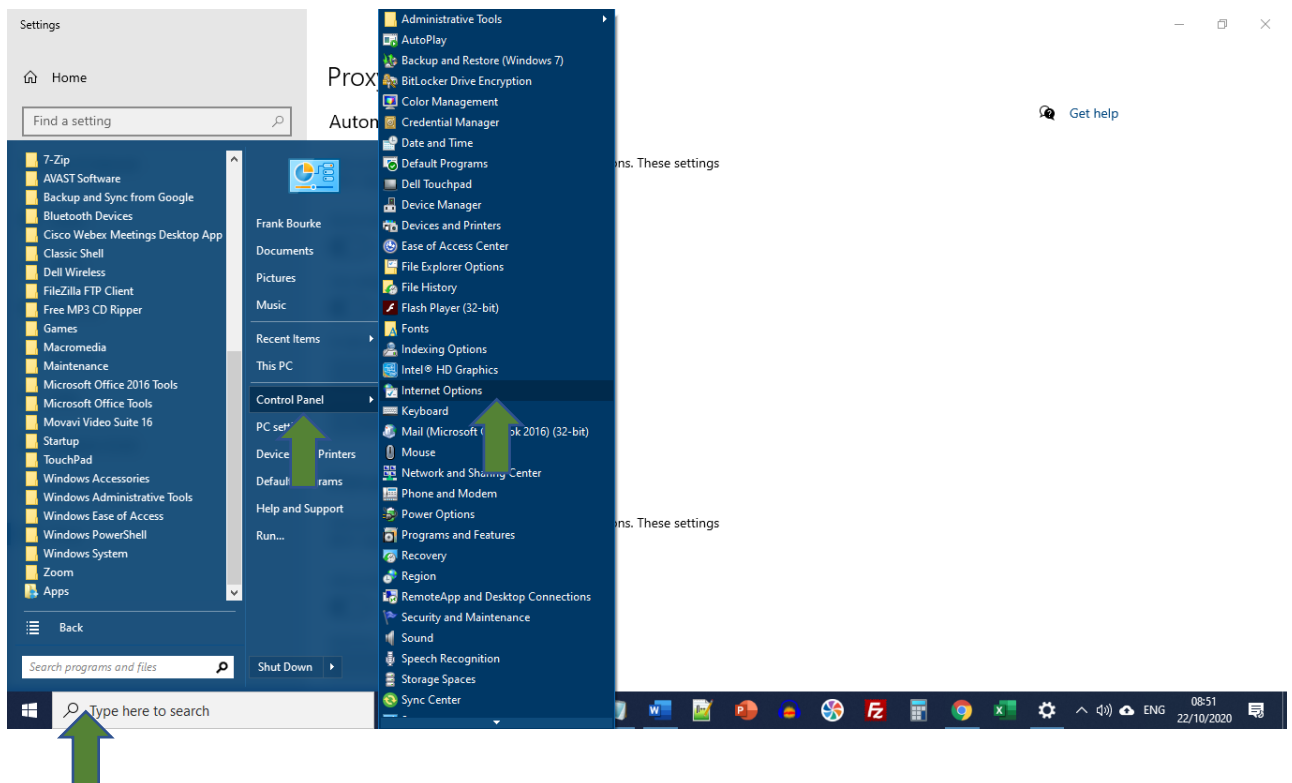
Settings

Home

Find a setting

Proxy

Autom

Get help

ons. These settings

ons. These settings

7-Zip
AVAST Software
Backup and Sync from Google
Bluetooth Devices
Cisco Webex Meetings Desktop App
Classic Shell
Dell Wireless
FileZilla FTP Client
Free MP3 CD Ripper
Games
Macromedia
Maintenance
Microsoft Office 2016 Tools
Microsoft Office Tools
Movavi Video Suite 16
Startup
TouchPad
Windows Accessories
Windows Administrative Tools
Windows Ease of Access
Windows PowerShell
Windows System
Zoom
Apps

Back

Search programs and files

Frank Bourke
Documents
Pictures
Music
Recent Items
This PC
Control Panel
PC sett
Device Printers
Defaul rams
Help and Support
Run...

Shut Down

Administrative Tools
AutoPlay
Backup and Restore (Windows 7)
BitLocker Drive Encryption
Color Management
Credential Manager
Date and Time
Default Programs
Dell Touchpad
Device Manager
Devices and Printers
Ease of Access Center
File Explorer Options
File History
Flash Player (32-bit)
Fonts
Indexing Options
Intel® HD Graphics
Internet Options
Keyboard
Mail (Microsoft O ok 2016) (32-bit)
Mouse
Network and Sha Center
Phone and Modem
Power Options
Programs and Features
Recovery
Region
RemoteApp and Desktop Connections
Security and Maintenance
Sound
Speech Recognition
Storage Spaces
Sync Center

Type here to search

ENG
08:51
22/10/2020